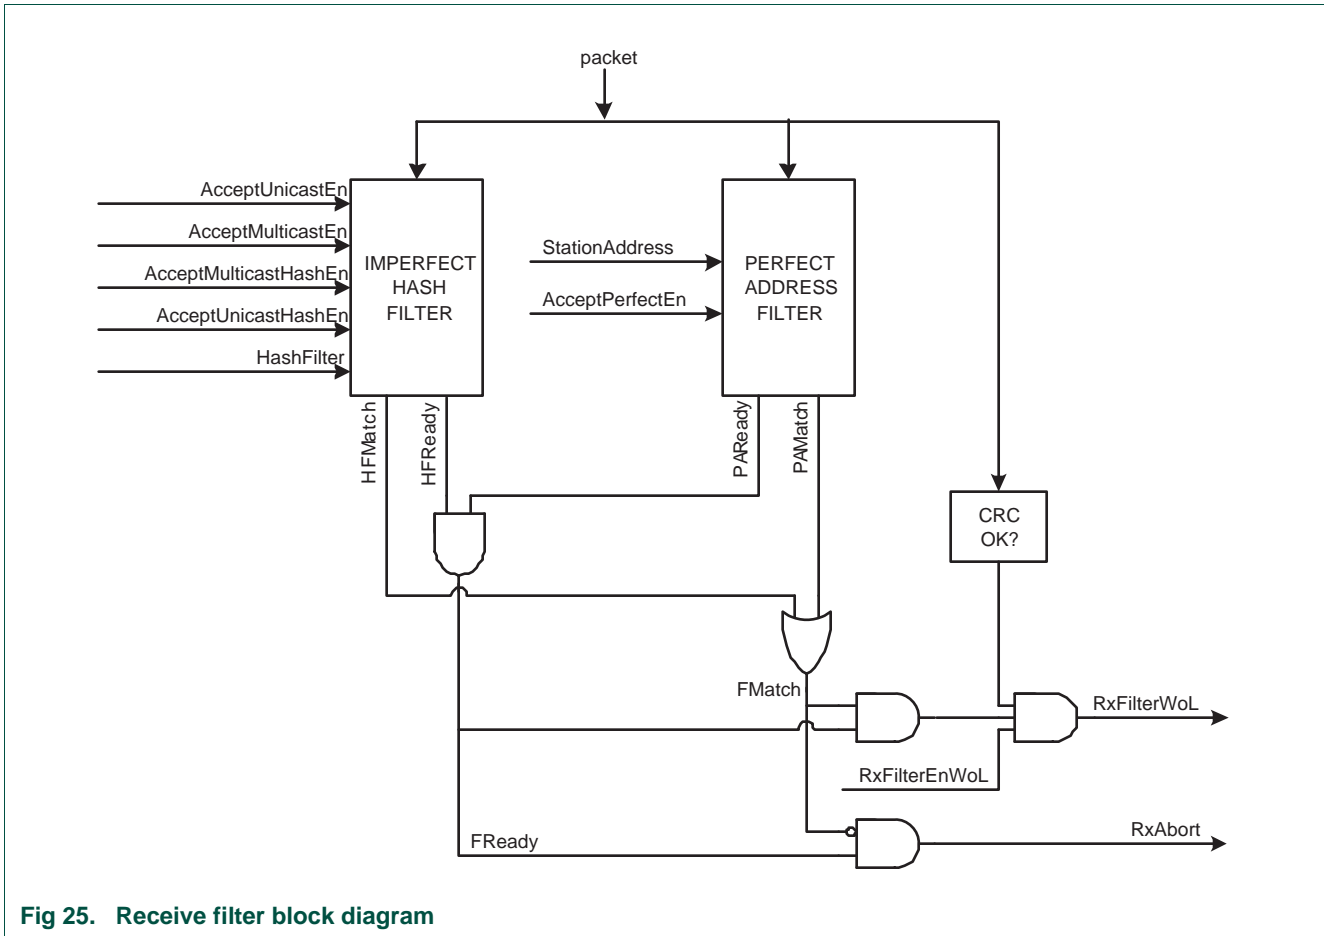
packet

AcceptUnicastEn
AcceptMulticastEn
AcceptMulticastHashEn
AcceptUnicastHashEn
HashFilter

IMPERFECT HASH FILTER

StationAddress
AcceptPerfectEn

PERFECT ADDRESS FILTER

HFMatch
HFReady
PAReady
PAMatch

CRC OK?

FMatch

RxFilterWoL

RxFilterEnWoL

FReady

RxAbort

Fig 25. Receive filter block diagram